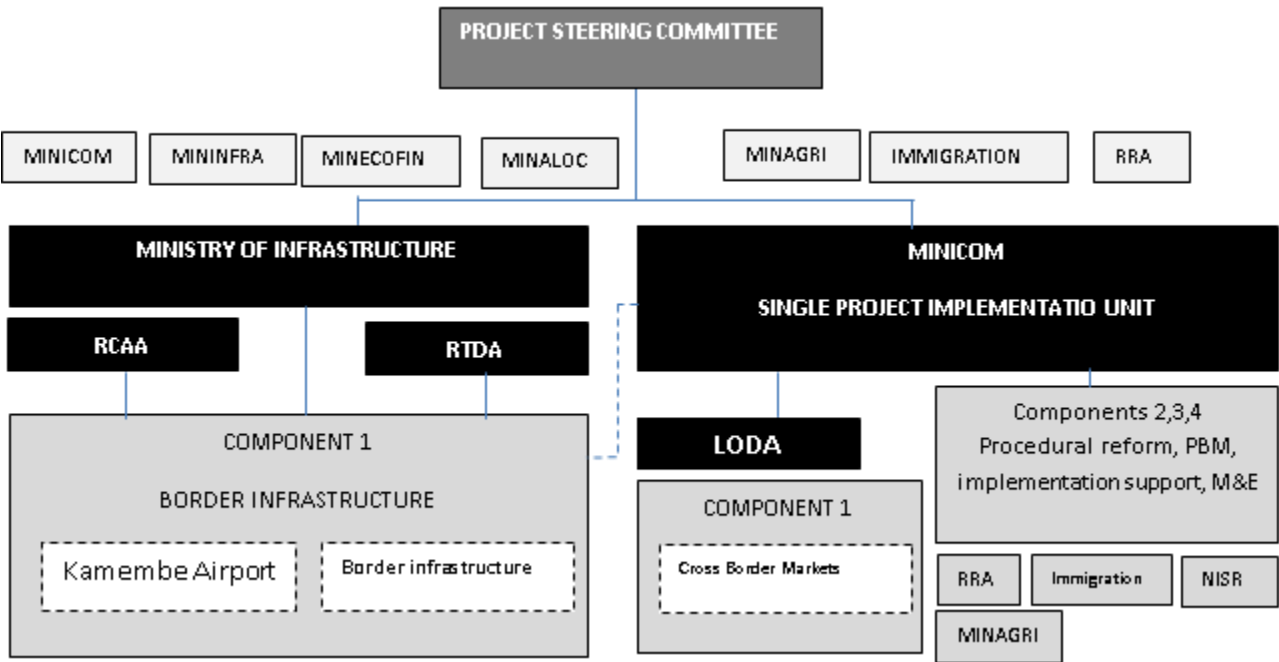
PROJECT STEERING COMMITTEE

MINICOM

MININFRA

MINECOFIN

MINALOC

MINAGRI

IMMIGRATION

RRA

MINISTRY OF INFRASTRUCTURE

MINICOM

SINGLE PROJECT IMPLEMENTATIO UNIT

RCAA

RTDA

COMPONENT 1

BORDER INFRASTRUCTURE

Kamembe Airport

Border infrastructure

LODA

COMPONENT 1

Cross Border Markets

Components 2,3,4
Procedural reform, PBM, implementation support, M&E

RRA

Immigration

NISR

MINAGRI